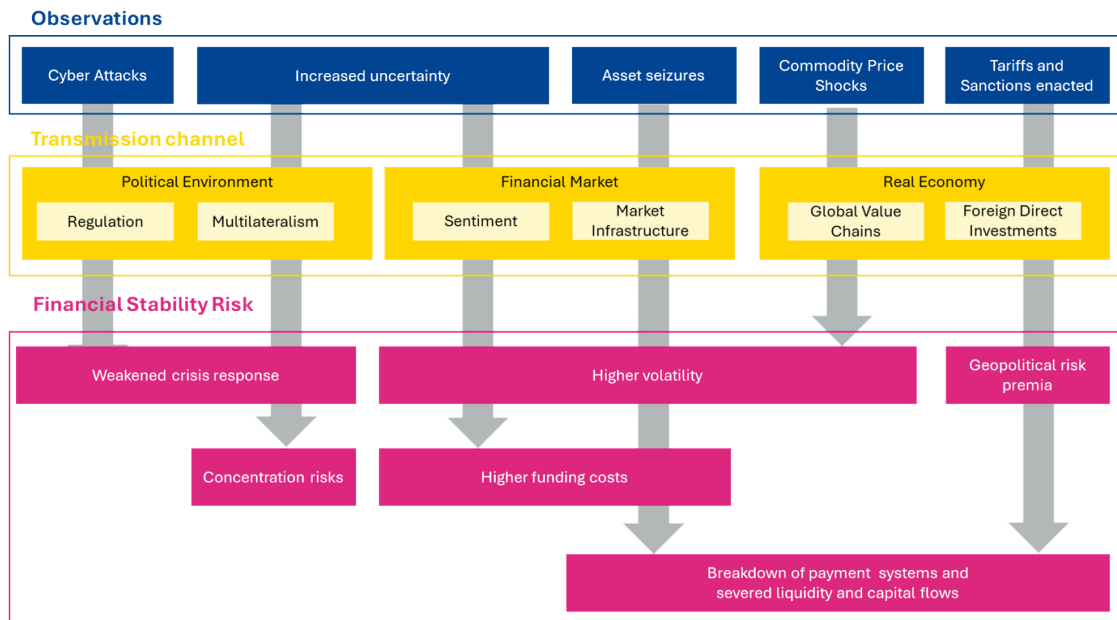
Observations

Cyber Attacks

Increased uncertainty

Asset seizures

Commodity Price Shocks

Tariffs and Sanctions enacted

Transmission channel

Political Environment

Regulation

Multilateralism

Financial Market

Sentiment

Market Infrastructure

Real Economy

Global Value Chains

Foreign Direct Investments

Financial Stability Risk

Weakened crisis response

Higher volatility

Geopolitical risk premia

Concentration risks

Higher funding costs

Breakdown of payment systems and severed liquidity and capital flows